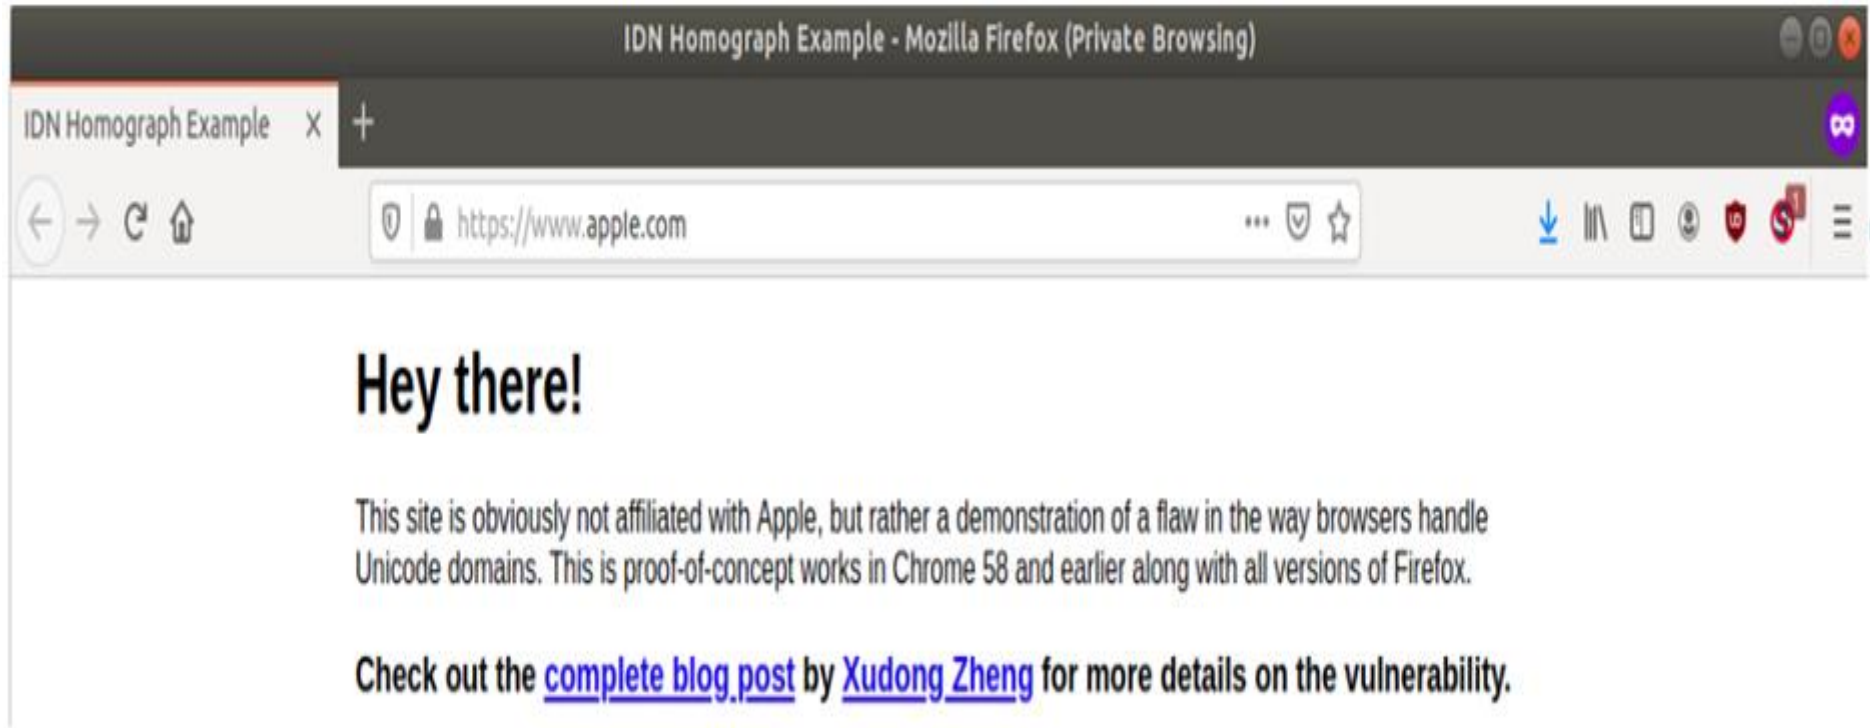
IDN Homograph Example - Mozilla Firefox (Private Browsing)

IDN Homograph Example ×

https://www.apple.com

Hey there!

This site is obviously not affiliated with Apple, but rather a demonstration of a flaw in the way browsers handle Unicode domains. This is proof-of-concept works in Chrome 58 and earlier along with all versions of Firefox.

Check out the complete blog post by Xudong Zheng for more details on the vulnerability.